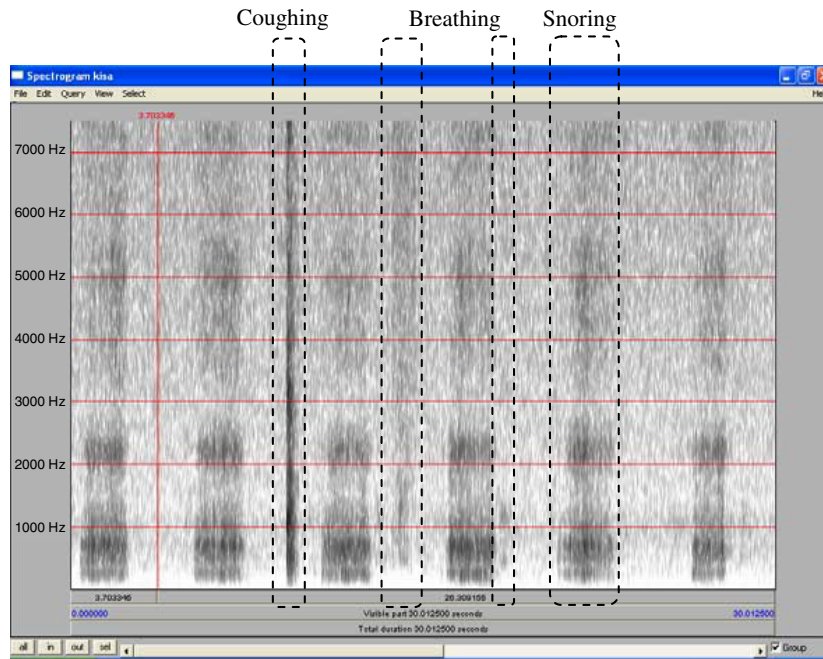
Coughing Breathing Snoring

Spectrogram kisa

File Edit Query View Select

He

3.703346

7000 Hz

6000 Hz

5000 Hz

4000 Hz

3000 Hz

2000 Hz

1000 Hz

3.703346

26.309155

0.000000

Visible part 30.012500 seconds

30.012500

Total duration 30.012500 seconds

all in out sel

Group